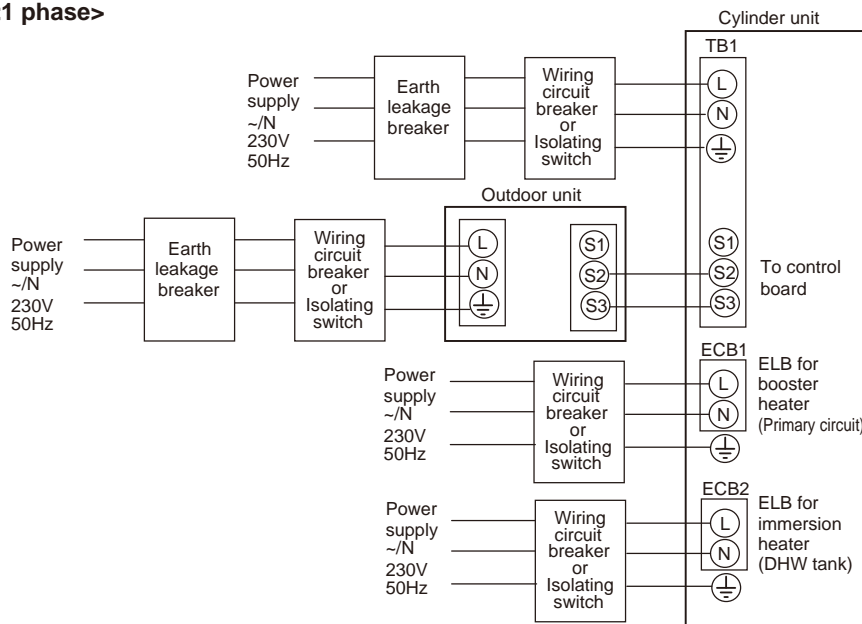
1 phase>

Cylinder unit

TB1

Power supply ~/N 230V 50Hz

Earth leakage breaker

Wiring circuit breaker or Isolating switch

L
N
⏚

Outdoor unit

Power supply ~/N 230V 50Hz

Earth leakage breaker

Wiring circuit breaker or Isolating switch

L
N
⏚

S1
S2
S3

S1
S2
S3

To control board

ECB1

Power supply ~/N 230V 50Hz

Wiring circuit breaker or Isolating switch

L
N
⏚

ELB for booster heater (Primary circuit)

ECB2

Power supply ~/N 230V 50Hz

Wiring circuit breaker or Isolating switch

L
N
⏚

ELB for immersion heater (DHW tank)